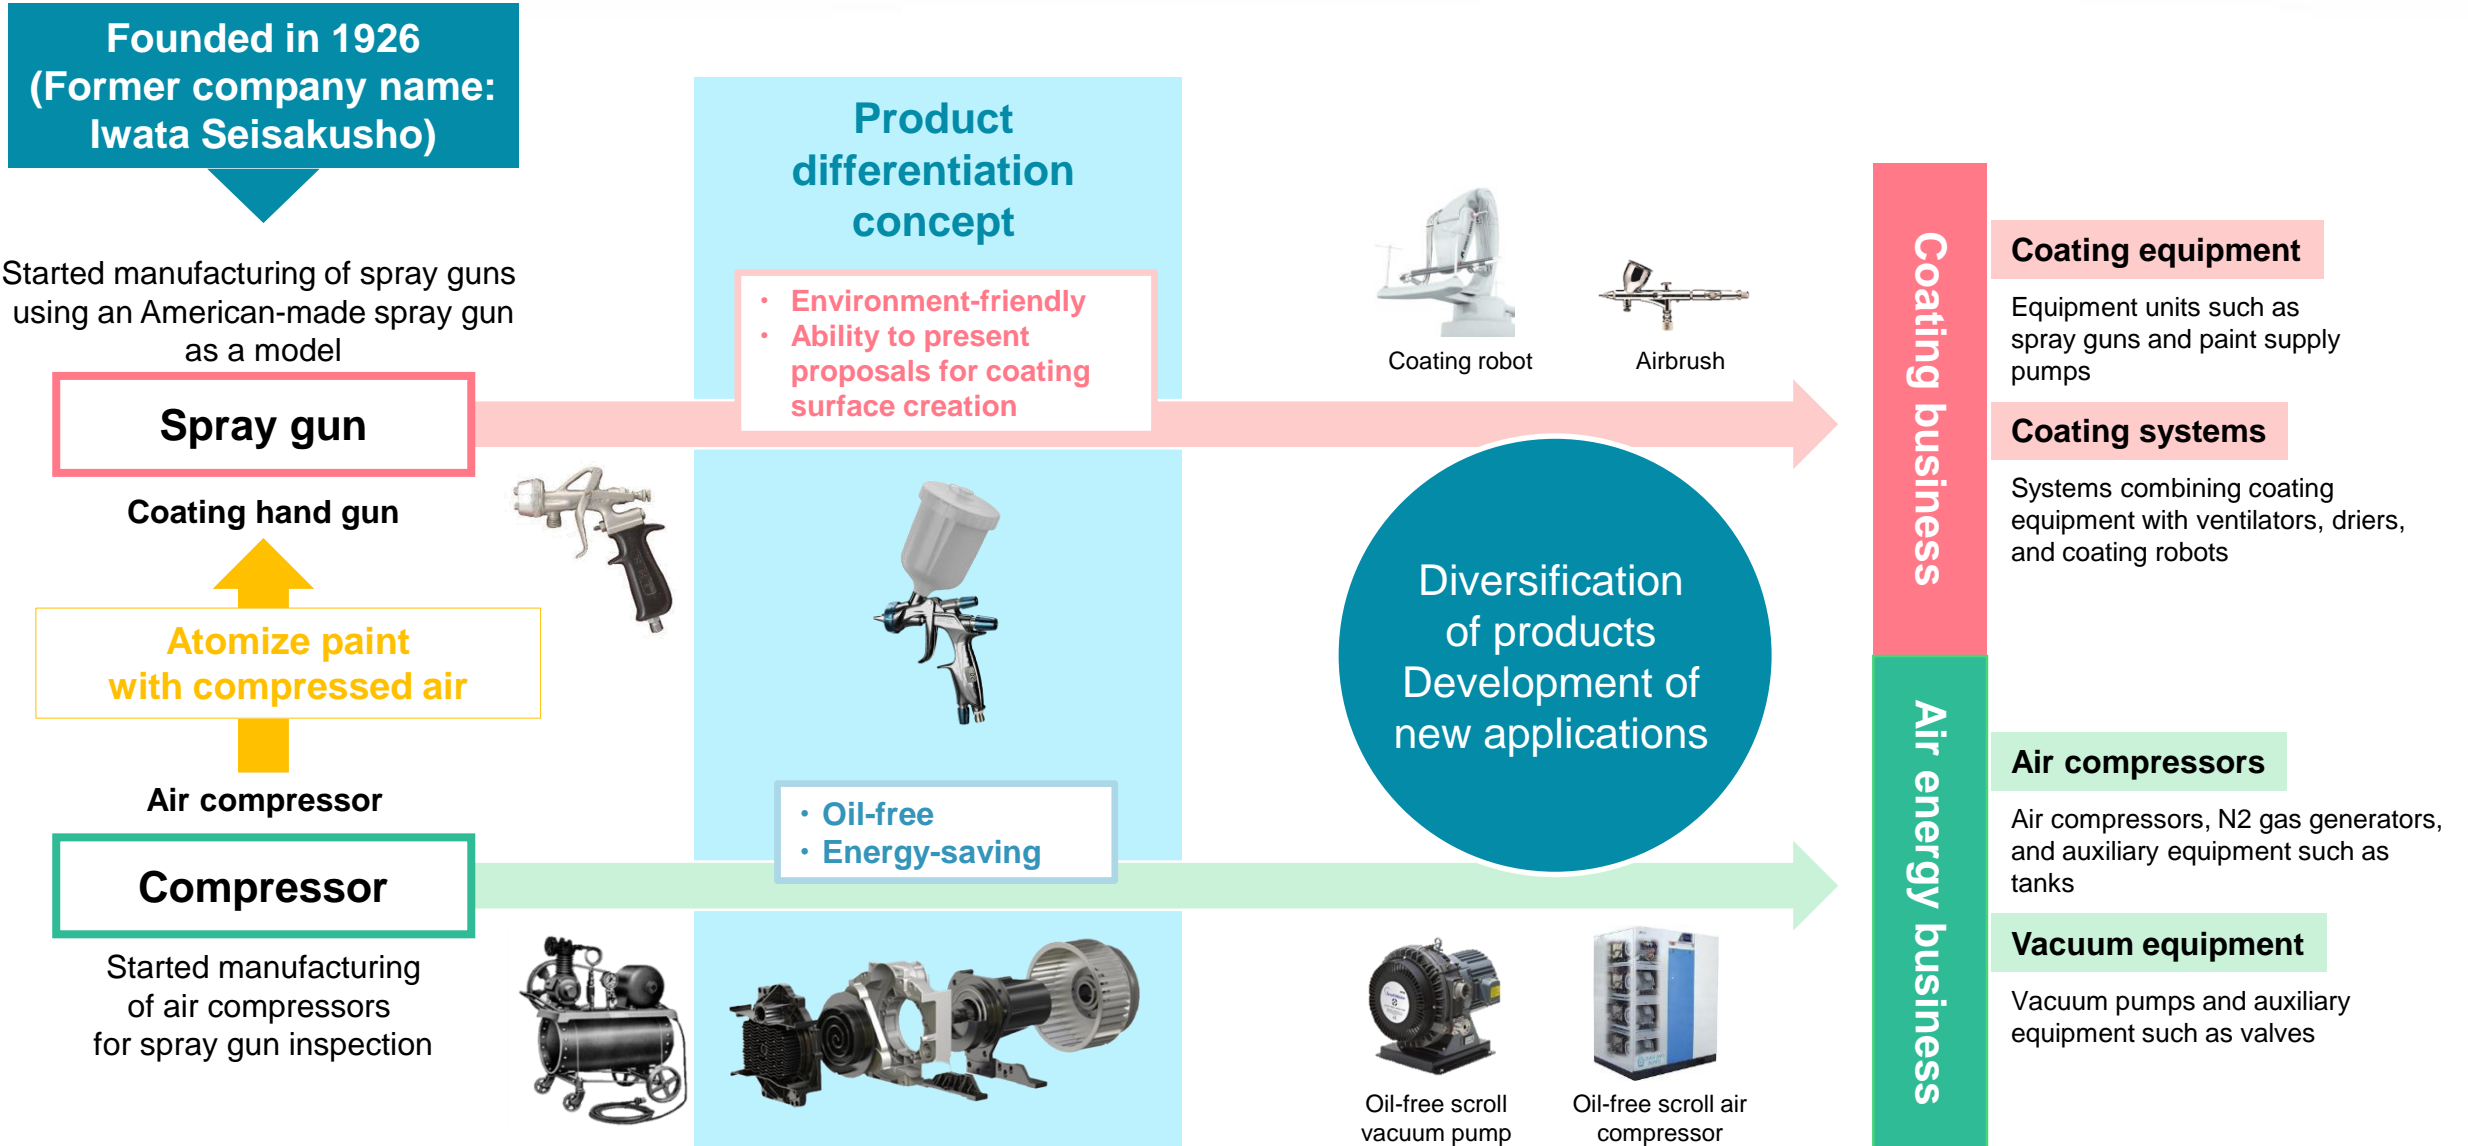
Founded in 1926
(Former company name:
Iwata Seisakusho)

Started manufacturing of spray guns using an American-made spray gun as a model

Spray gun

Coating hand gun

Atomize paint
with compressed air

Air compressor

Compressor

Started manufacturing of air compressors for spray gun inspection

Product differentiation concept

• Environment-friendly
• Ability to present proposals for coating surface creation

• Oil-free
• Energy-saving

Coating robot

Airbrush

Diversification of products
Development of new applications

Oil-free scroll vacuum pump

Oil-free scroll air compressor

Coating business

Coating equipment

Equipment units such as spray guns and paint supply pumps

Coating systems

Systems combining coating equipment with ventilators, driers, and coating robots

Air energy business

Air compressors

Air compressors, N2 gas generators, and auxiliary equipment such as tanks

Vacuum equipment

Vacuum pumps and auxiliary equipment such as valves